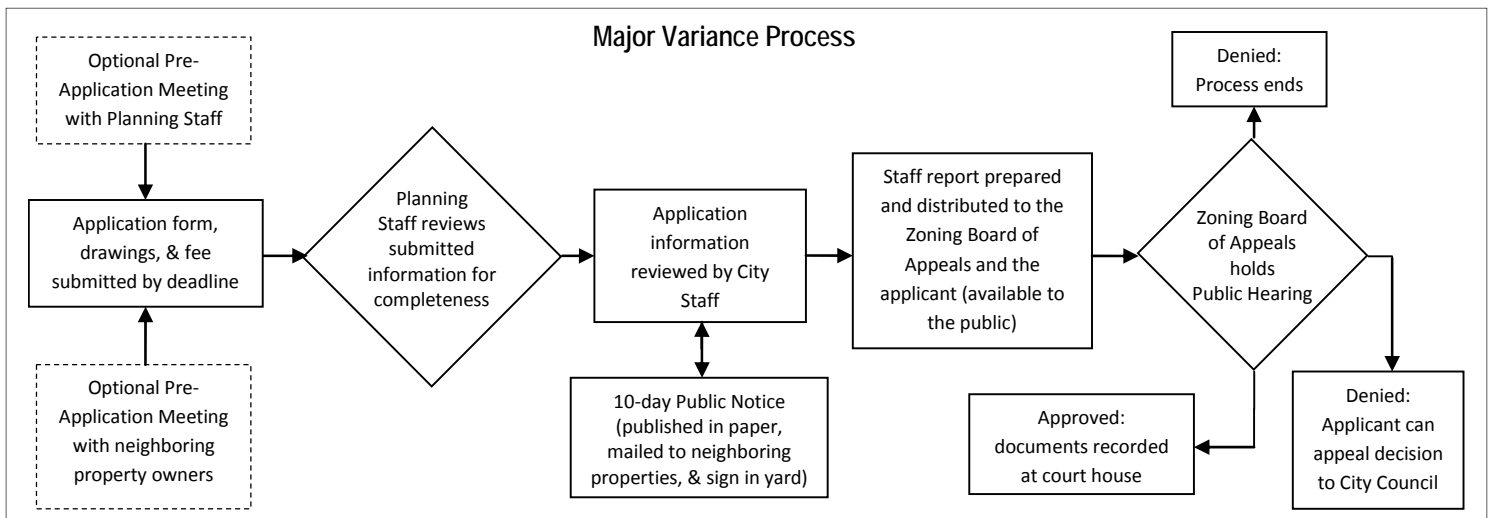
Major Variance Process

Optional Pre-Application Meeting with Planning Staff

Application form, drawings, & fee submitted by deadline

Optional Pre-Application Meeting with neighboring property owners

Planning Staff reviews submitted information for completeness

Application information reviewed by City Staff

10-day Public Notice (published in paper, mailed to neighboring properties, & sign in yard)

Staff report prepared and distributed to the Zoning Board of Appeals and the applicant (available to the public)

Zoning Board of Appeals holds Public Hearing

Denied: Process ends

Approved: documents recorded at court house

Denied: Applicant can appeal decision to City Council